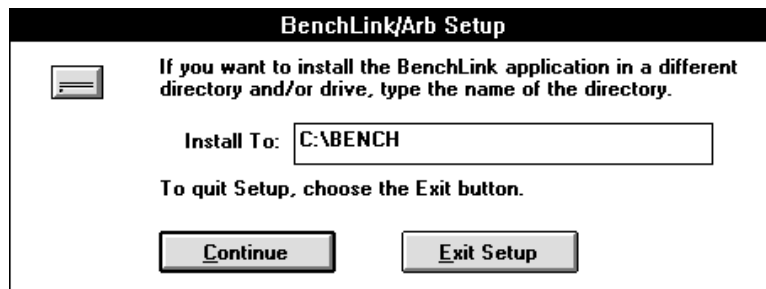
BenchLink/Arb Setup

If you want to install the BenchLink application in a different directory and/or drive, type the name of the directory.

Install To: C:\BENCH

To quit Setup, choose the Exit button.

Continue

Exit Setup